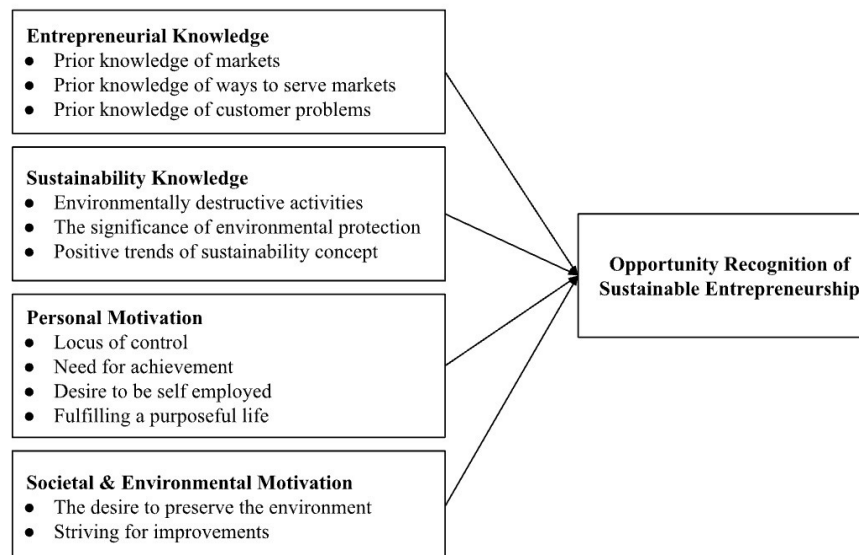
**Entrepreneurial Knowledge**
- Prior knowledge of markets
- Prior knowledge of ways to serve markets
- Prior knowledge of customer problems

**Sustainability Knowledge**
- Environmentally destructive activities
- The significance of environmental protection
- Positive trends of sustainability concept

**Personal Motivation**
- Locus of control
- Need for achievement
- Desire to be self employed
- Fulfilling a purposeful life

**Societal & Environmental Motivation**
- The desire to preserve the environment
- Striving for improvements

**Opportunity Recognition of Sustainable Entrepreneurship**